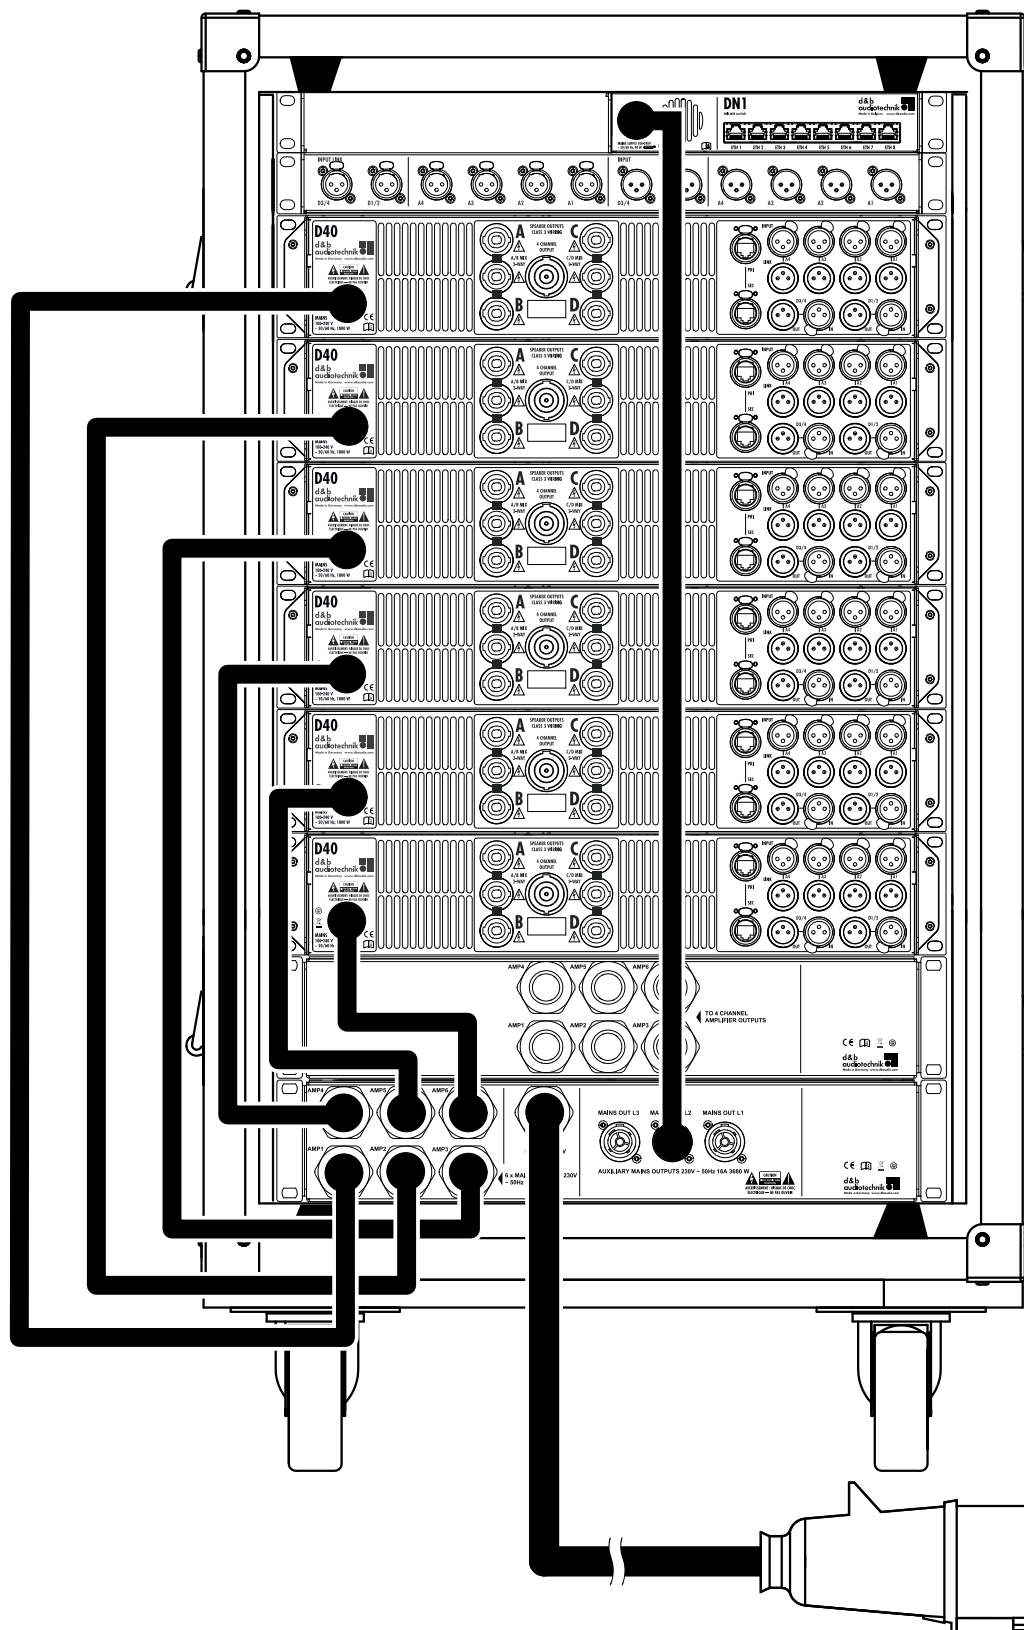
DN1
d&b audiotechnik
ETH 1 ETH 2 ETH 3 ETH 4 ETH 5 ETH 6 ETH 7 ETH 8
INPUT LINK
D3/4 D1/2 A4 A3 A2 A1
INPUT
D3/4 A4 A3 A2 A1

D40
d&b audiotechnik
SPEAKER OUTPUTS CLASS 3 WIRING
A C
4 CHANNEL OUTPUT
A/B MIX 2-WAY
C/D MIX 2-WAY
B D
MAINS 100-240 V ~ 50/60 Hz, 1800 W
INPUT LINK PRI SEC

D40
d&b audiotechnik
SPEAKER OUTPUTS CLASS 3 WIRING
A C
4 CHANNEL OUTPUT
B D
MAINS 100-240 V ~ 50/60 Hz, 1800 W

D40
d&b audiotechnik
SPEAKER OUTPUTS CLASS 3 WIRING
A C
4 CHANNEL OUTPUT
B D
MAINS 100-240 V ~ 50/60 Hz, 1800 W

D40
d&b audiotechnik
SPEAKER OUTPUTS CLASS 3 WIRING
A C
4 CHANNEL OUTPUT
B D
MAINS 100-240 V ~ 50/60 Hz, 1800 W

D40
d&b audiotechnik
SPEAKER OUTPUTS CLASS 3 WIRING
A C
4 CHANNEL OUTPUT
B D
MAINS 100-240 V ~ 50/60 Hz, 1800 W

D40
d&b audiotechnik
SPEAKER OUTPUTS CLASS 3 WIRING
A C
4 CHANNEL OUTPUT
B D
MAINS 100-240 V ~ 50/60 Hz, 1800 W

AMP4 AMP5 AMP6
AMP1 AMP2 AMP3
TO 4 CHANNEL AMPLIFIER OUTPUTS
d&b audiotechnik

AMP4 AMP5 AMP6
AMP1 AMP2 AMP3
6 x MA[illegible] ~ 50Hz
230V
MAINS OUT L3 MA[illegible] L2 MAINS OUT L1
AUXILIARY MAINS OUTPUTS 230V ~ 50Hz 16A 3680 W
d&b audiotechnik